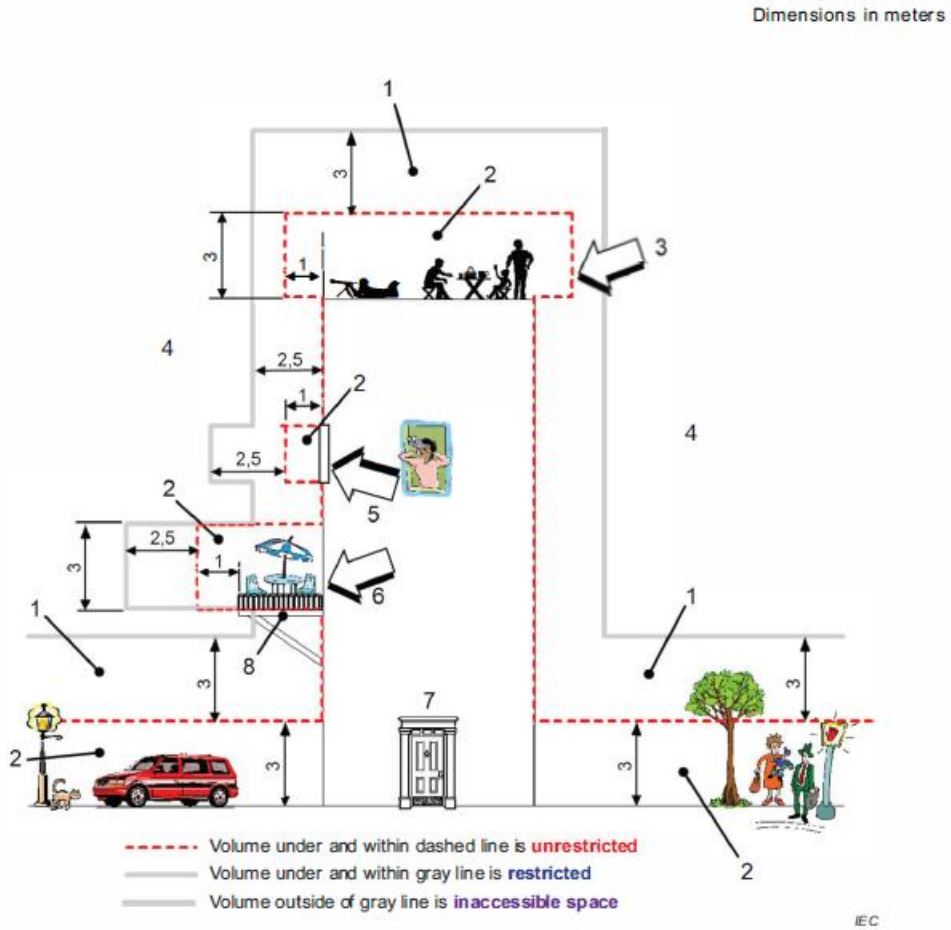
Dimensions in meters

1

3

2

3

1

3

4

2,5

1

2

4

2,5

5

2

3

2,5

1

6

1

8

1

3

7

3

2

3

3

2

Volume under and within dashed line is unrestricted
Volume under and within gray line is restricted
Volume outside of gray line is inaccessible space

IEC